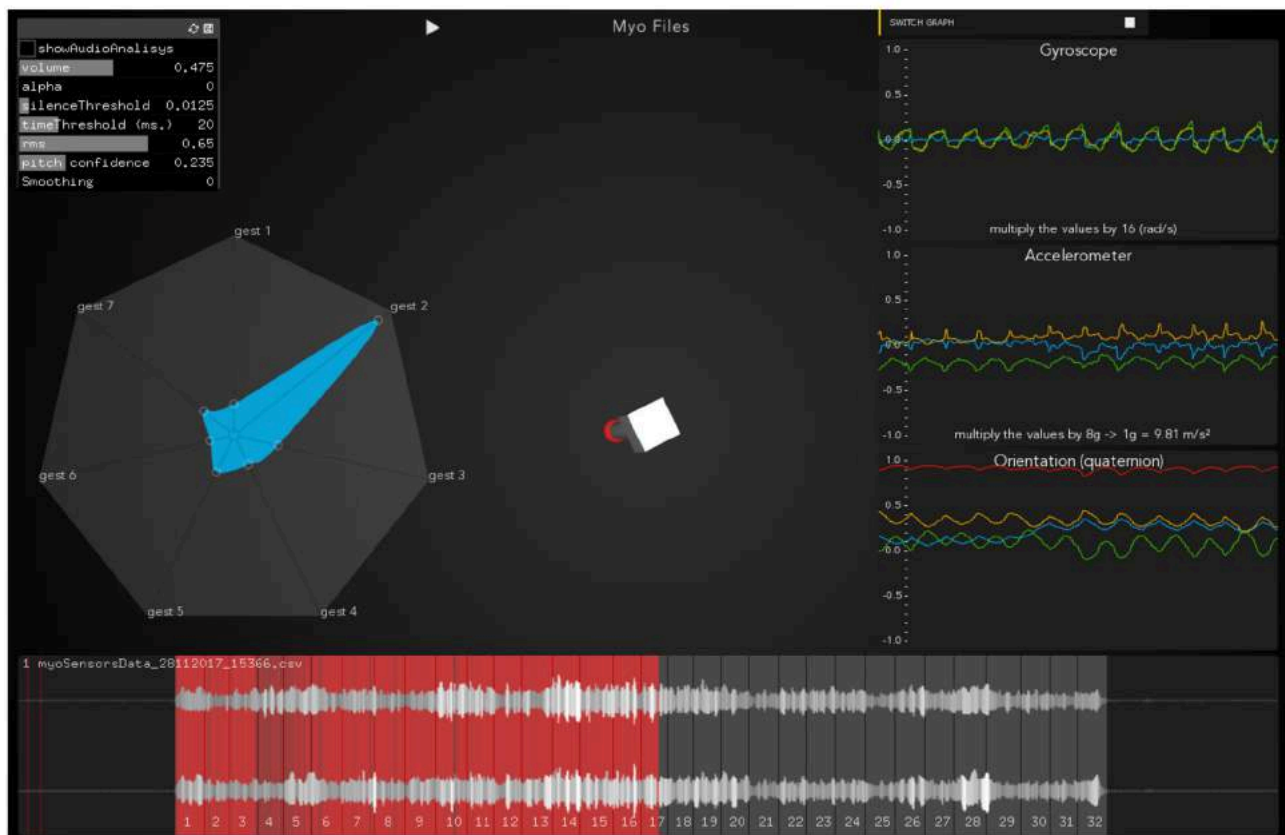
showAudioAnalisys
volume 0.475
alpha 0
silenceThreshold 0.0125
timeThreshold (ms.) 20
rms 0.65
pitch confidence 0.235
Smoothing 0

Myo Files

SWITCH GRAPH

gest 1
gest 2
gest 3
gest 4
gest 5
gest 6
gest 7

Gyroscope
1.0
0.5
0.0
-0.5
-1.0
multiply the values by 16 (rad/s)

Accelerometer
1.0
0.5
0.0
-0.5
-1.0
multiply the values by 8g -> 1g = 9.81 m/s²

Orientation (quaternion)
1.0
0.5
0.0
-0.5
-1.0

1 myoSensorsData_28112017_15366.csv

1 2 3 4 5 6 7 8 9 10 11 12 13 14 15 16 17 18 19 20 21 22 23 24 25 26 27 28 29 30 31 32